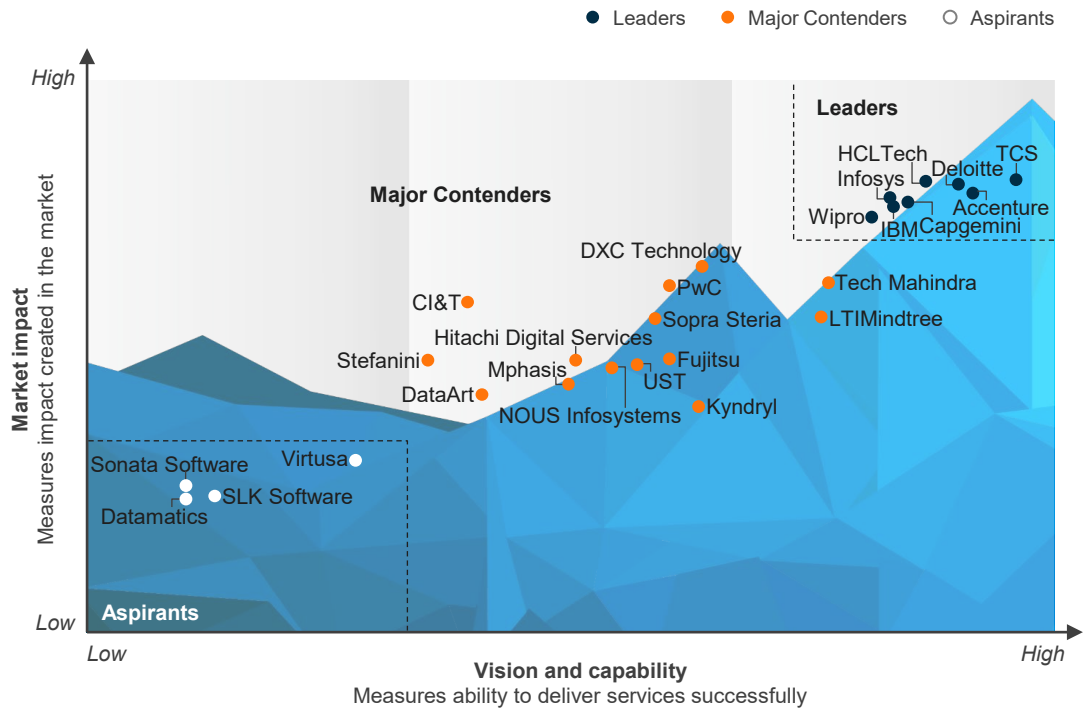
Leaders Major Contenders Aspirants

High

Market impact
Measures impact created in the market

Low

Leaders

HCLTech
Deloitte
TCS
Infosys
Accenture
Wipro
IBM
Capgemini

Major Contenders

DXC Technology
PwC
Tech Mahindra
CI&T
Sopra Steria
LTIMindtree
Hitachi Digital Services
Stefanini
Mphasis
Fujitsu
UST
DataArt
NOUS Infosystems
Kyndryl

Sonata Software
Virtusa
SLK Software
Datamatics

Aspirants

Low
High

Vision and capability
Measures ability to deliver services successfully